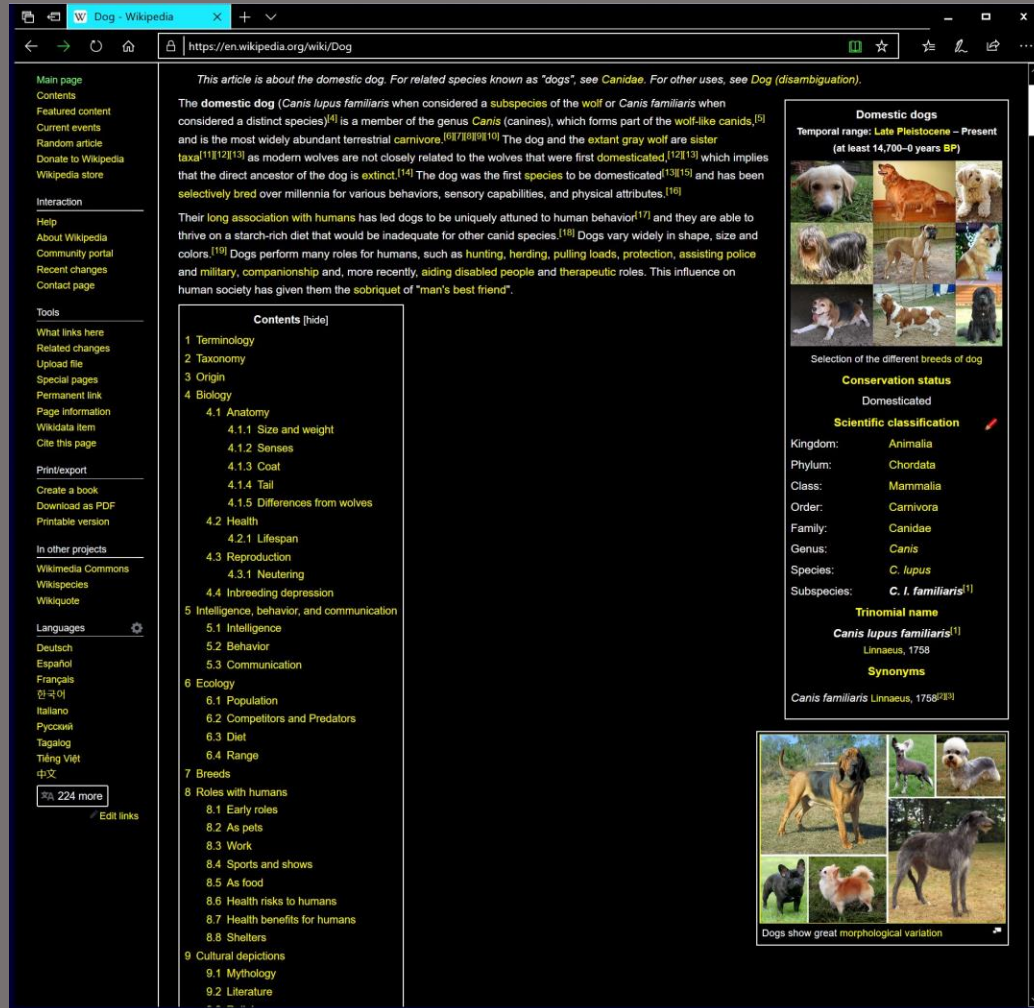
Dog - Wikipedia

https://en.wikipedia.org/wiki/Dog

Main page
Contents
Featured content
Current events
Random article
Donate to Wikipedia
Wikipedia store

Interaction
Help
About Wikipedia
Community portal
Recent changes
Contact page

Tools
What links here
Related changes
Upload file
Special pages
Permanent link
Page information
Wikidata item
Cite this page

Print/export
Create a book
Download as PDF
Printable version

In other projects
Wikimedia Commons
Wikispecies
Wikiquote

Languages
Deutsch
Español
Français
한국어
Italiano
Русский
Tagalog
Tiếng Việt
中文
224 more
Edit links

This article is about the domestic dog. For related species known as "dogs", see Canidae. For other uses, see Dog (disambiguation).

The domestic dog (Canis lupus familiaris when considered a subspecies of the wolf or Canis familiaris when considered a distinct species)[4] is a member of the genus Canis (canines), which forms part of the wolf-like canids,[5] and is the most widely abundant terrestrial carnivore.[6][7][8][9][10] The dog and the extant gray wolf are sister taxa[11][12][13] as modern wolves are not closely related to the wolves that were first domesticated,[12][13] which implies that the direct ancestor of the dog is extinct.[14] The dog was the first species to be domesticated[13][15] and has been selectively bred over millennia for various behaviors, sensory capabilities, and physical attributes.[16]

Their long association with humans has led dogs to be uniquely attuned to human behavior[17] and they are able to thrive on a starch-rich diet that would be inadequate for other canid species.[18] Dogs vary widely in shape, size and colors.[19] Dogs perform many roles for humans, such as hunting, herding, pulling loads, protection, assisting police and military, companionship and, more recently, aiding disabled people and therapeutic roles. This influence on human society has given them the sobriquet of "man's best friend".

Contents [hide]
1 Terminology
2 Taxonomy
3 Origin
4 Biology
4.1 Anatomy
4.1.1 Size and weight
4.1.2 Senses
4.1.3 Coat
4.1.4 Tail
4.1.5 Differences from wolves
4.2 Health
4.2.1 Lifespan
4.3 Reproduction
4.3.1 Neutering
4.4 Inbreeding depression
5 Intelligence, behavior, and communication
5.1 Intelligence
5.2 Behavior
5.3 Communication
6 Ecology
6.1 Population
6.2 Competitors and Predators
6.3 Diet
6.4 Range
7 Breeds
8 Roles with humans
8.1 Early roles
8.2 As pets
8.3 Work
8.4 Sports and shows
8.5 As food
8.6 Health risks to humans
8.7 Health benefits for humans
8.8 Shelters
9 Cultural depictions
9.1 Mythology
9.2 Literature

Domestic dogs
Temporal range: Late Pleistocene – Present
(at least 14,700–0 years BP)

Selection of the different breeds of dog
Conservation status
Domesticated
Scientific classification

| | |
|---|---|
| Kingdom: | Animalia |
| Phylum: | Chordata |
| Class: | Mammalia |
| Order: | Carnivora |
| Family: | Canidae |
| Genus: | Canis |
| Species: | C. lupus |
| Subspecies: | C. l. familiaris[1] |

Trinomial name
Canis lupus familiaris[1]
Linnaeus, 1758
Synonyms
Canis familiaris Linnaeus, 1758[2][3]

Dogs show great morphological variation